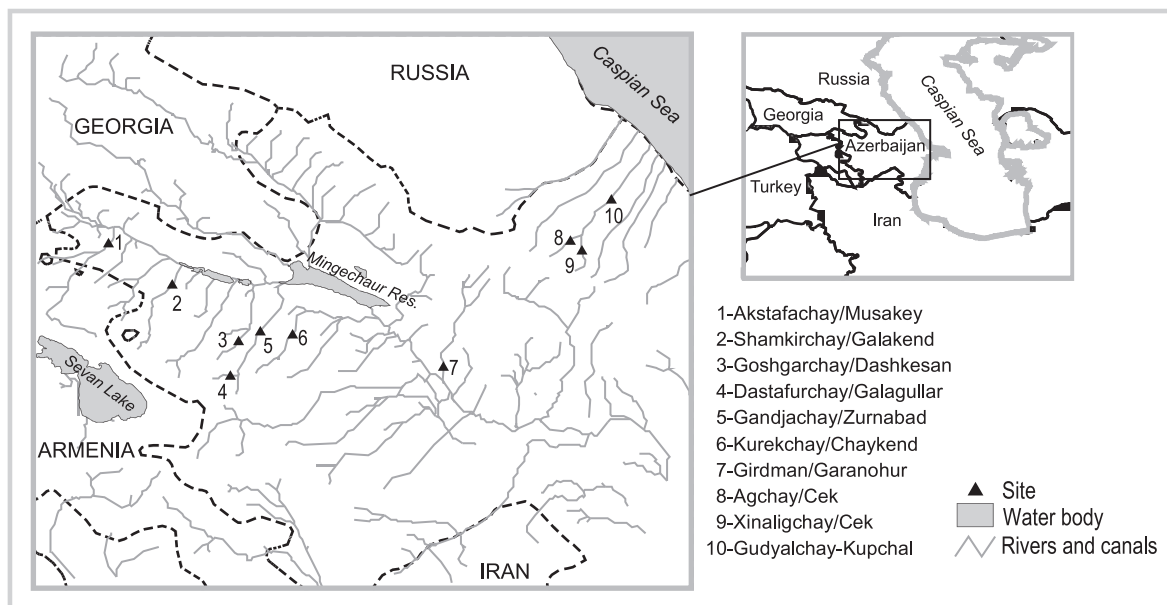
RUSSIA
Caspian Sea
GEORGIA
1
2
Mingechaur Res.
3
5
6
4
7
8
9
10
Sevan Lake
ARMENIA
IRAN

Russia
Georgia
Caspian Sea
Azerbaijan
Turkey
Iran

1-Akstafachay/Musakey
2-Shamkirchay/Galakend
3-Goshgarchay/Dashkesan
4-Dastafurchay/Galagullar
5-Gandjachay/Zurnabad
6-Kurekchay/Chaykend
7-Girdman/Garanohur
8-Agchay/Cek
9-Xinaligchay/Cek
10-Gudyalchay-Kupchal

Site
Water body
Rivers and canals